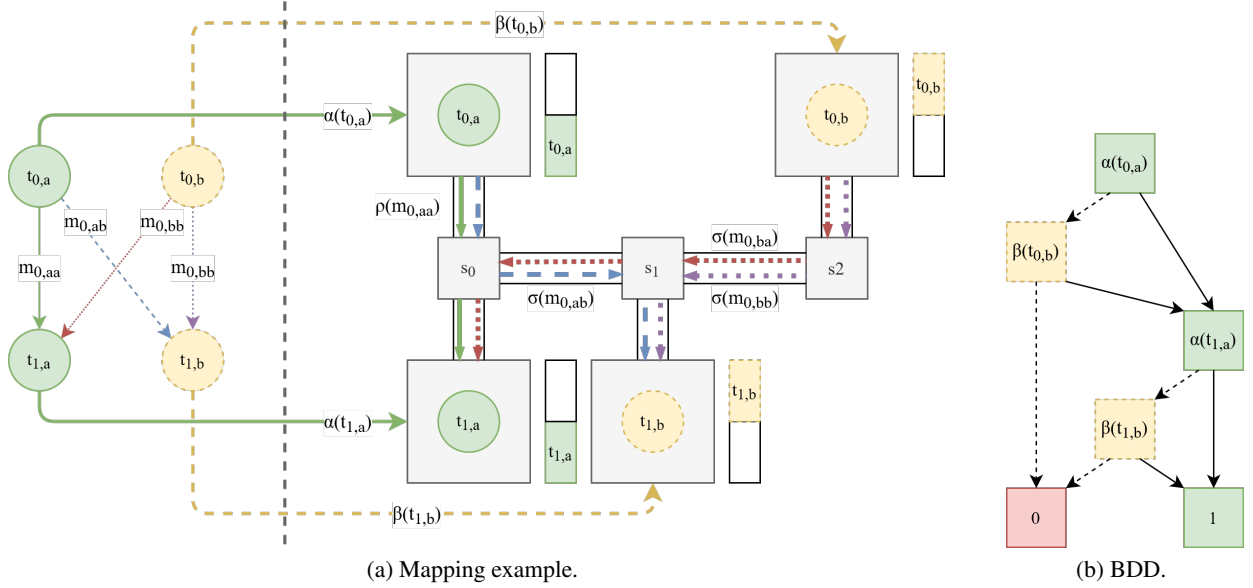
$\beta(t_{0,b})$

$\alpha(t_{0,a})$

$t_{0,a}$

$t_{0,a}$

$t_{0,a}$

$t_{0,b}$

$t_{0,b}$

$t_{0,b}$

$m_{0,ab}$

$m_{0,bb}$

$\rho(m_{0,aa})$

$\sigma(m_{0,ba})$

$m_{0,aa}$

$m_{0,bb}$

$s_0$

$s_1$

s2

$\sigma(m_{0,ab})$

$\sigma(m_{0,bb})$

$t_{1,a}$

$t_{1,b}$

$t_{1,b}$

$\alpha(t_{1,a})$

$t_{1,a}$

$t_{1,b}$

$t_{1,a}$

$\beta(t_{1,b})$

(a) Mapping example.

$\alpha(t_{0,a})$

$\beta(t_{0,b})$

$\alpha(t_{1,a})$

$\beta(t_{1,b})$

0

1

(b) BDD.